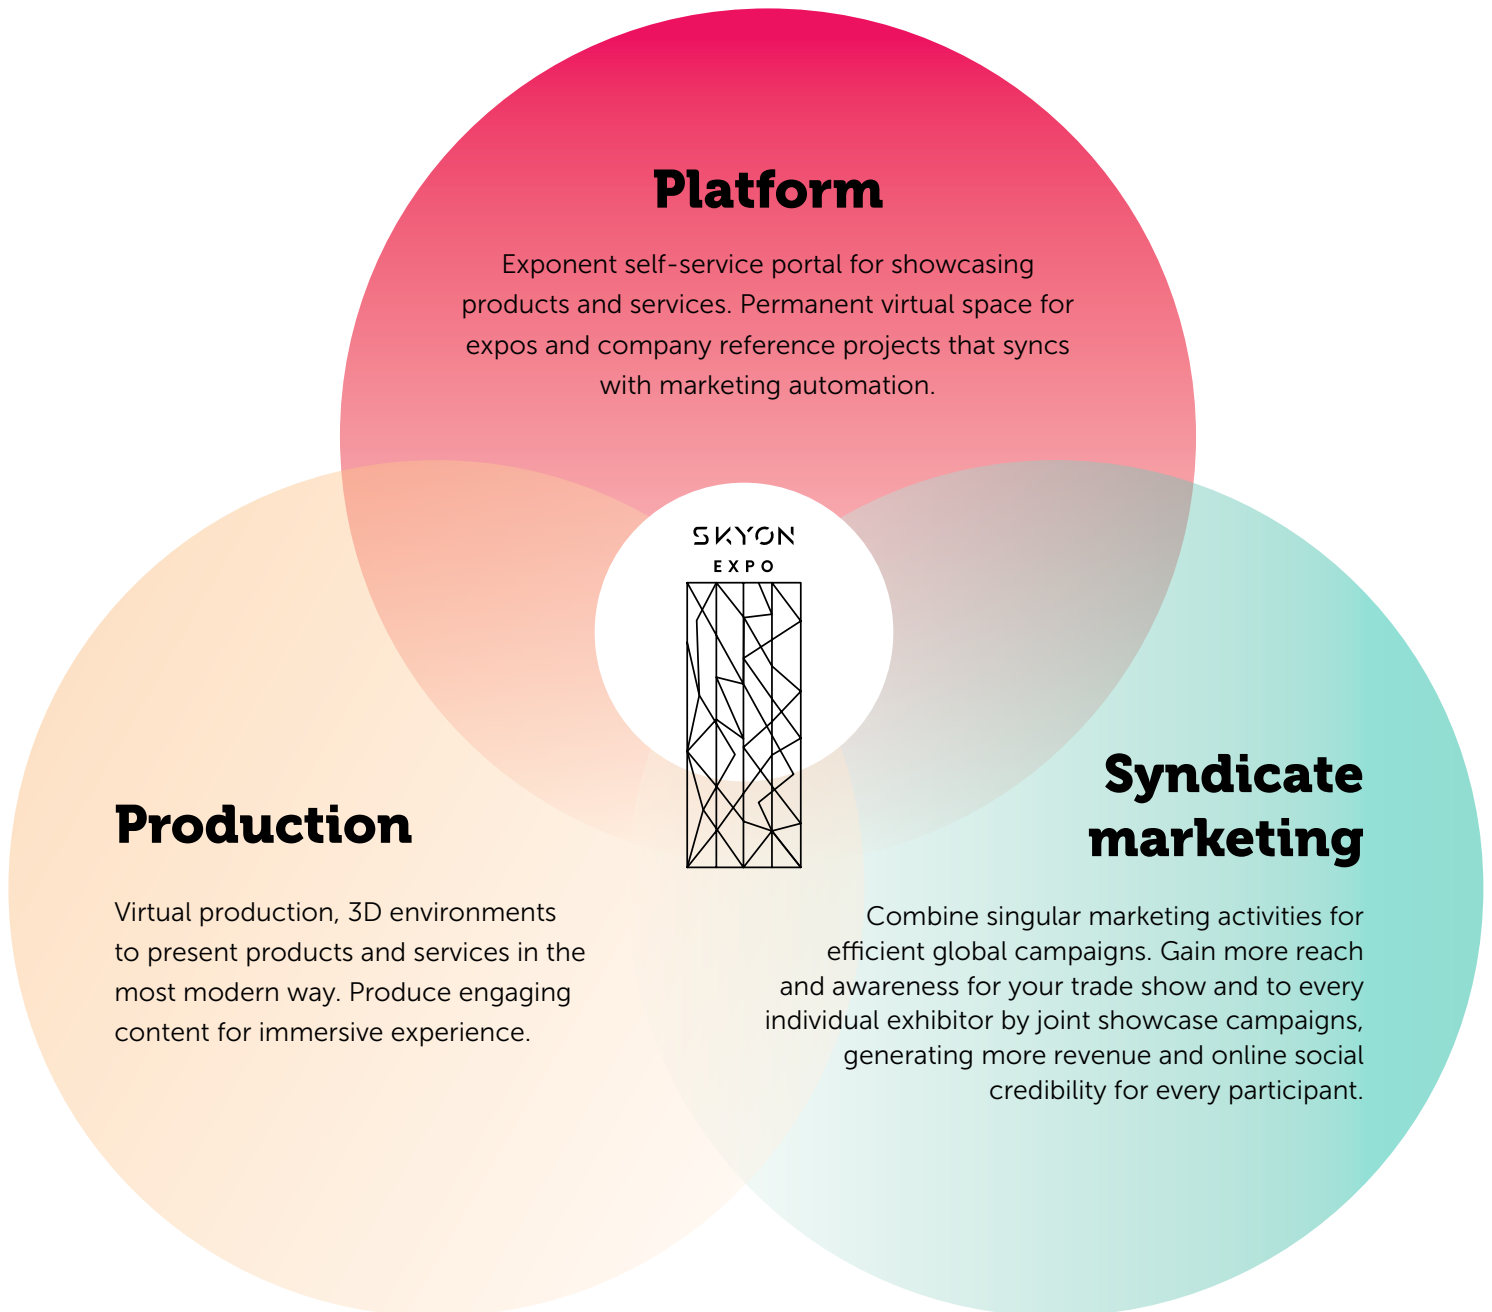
Platform

Exponent self-service portal for showcasing products and services. Permanent virtual space for expos and company reference projects that syncs with marketing automation.

SKYON
EXPO

Production

Virtual production, 3D environments to present products and services in the most modern way. Produce engaging content for immersive experience.

Syndicate marketing

Combine singular marketing activities for efficient global campaigns. Gain more reach and awareness for your trade show and to every individual exhibitor by joint showcase campaigns, generating more revenue and online social credibility for every participant.